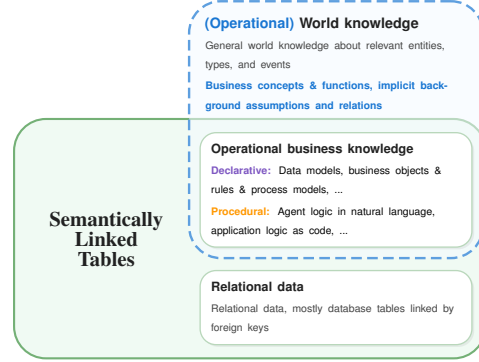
(Operational) World knowledge

General world knowledge about relevant entities, types, and events

Business concepts & functions, implicit background assumptions and relations

Semantically Linked Tables

Operational business knowledge

Declarative: Data models, business objects & rules & process models, ...

Procedural: Agent logic in natural language, application logic as code, ...

Relational data

Relational data, mostly database tables linked by foreign keys